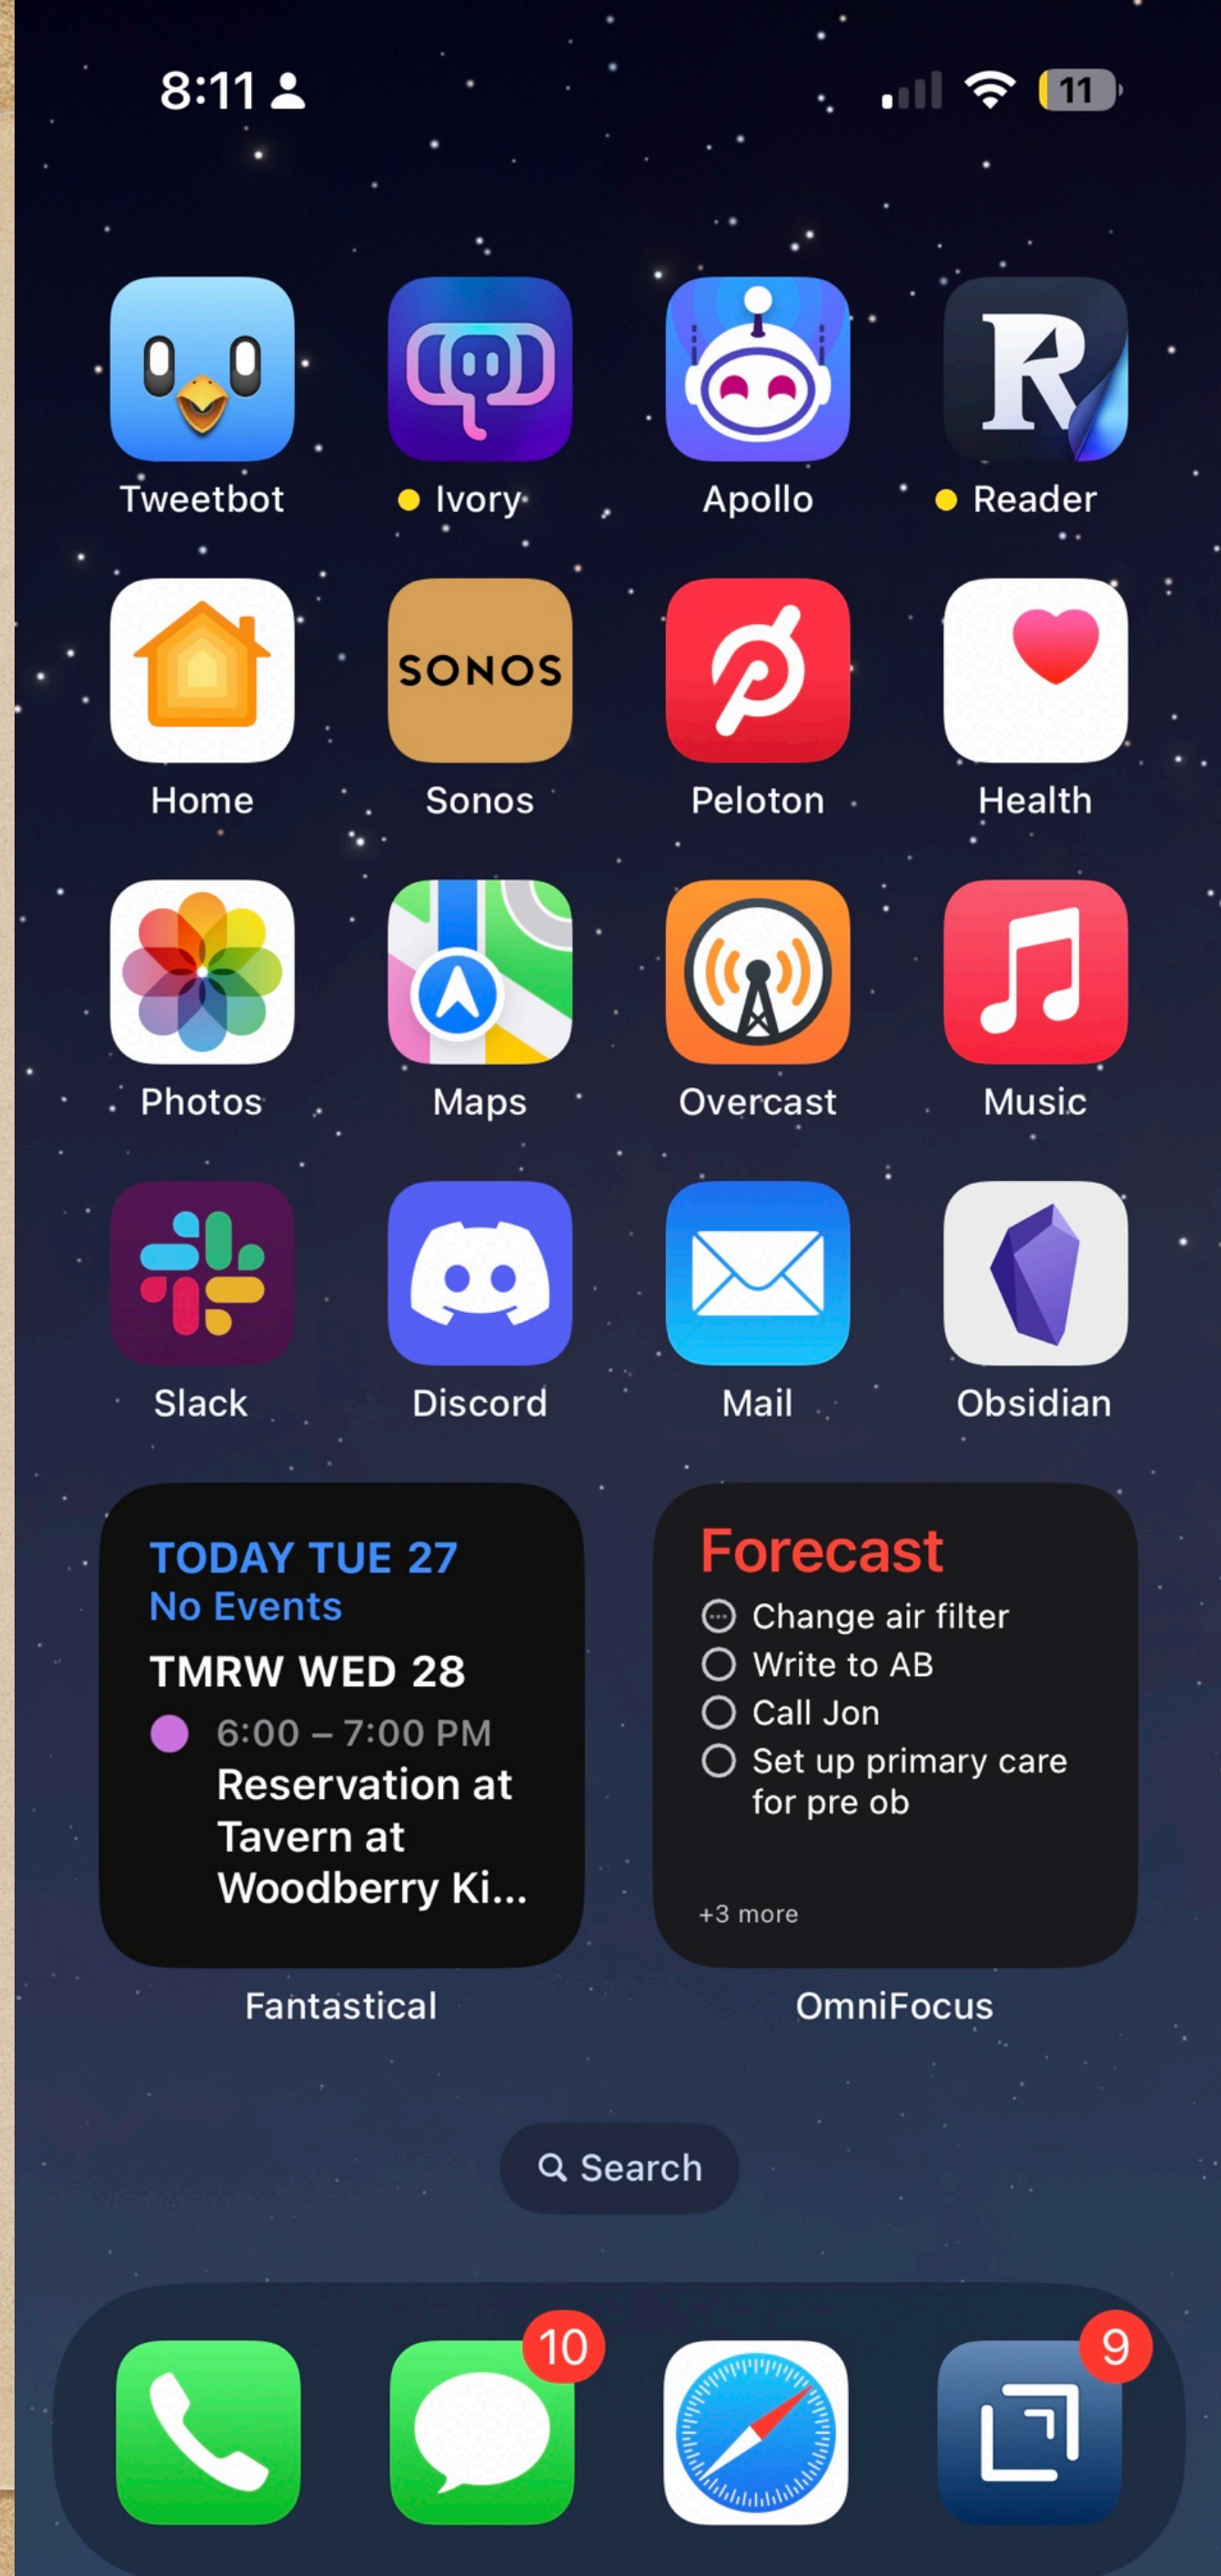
8:11

11

Tweetbot
Ivory
Apollo
Reader

SONOS

Home
Sonos
Peloton
Health

Photos
Maps
Overcast
Music

Slack
Discord
Mail
Obsidian

TODAY TUE 27
No Events
TMRW WED 28
6:00 – 7:00 PM
Reservation at Tavern at Woodberry Ki...

Fantastical

Forecast
Change air filter
Write to AB
Call Jon
Set up primary care for pre ob
+3 more

OmniFocus

Search

10

9